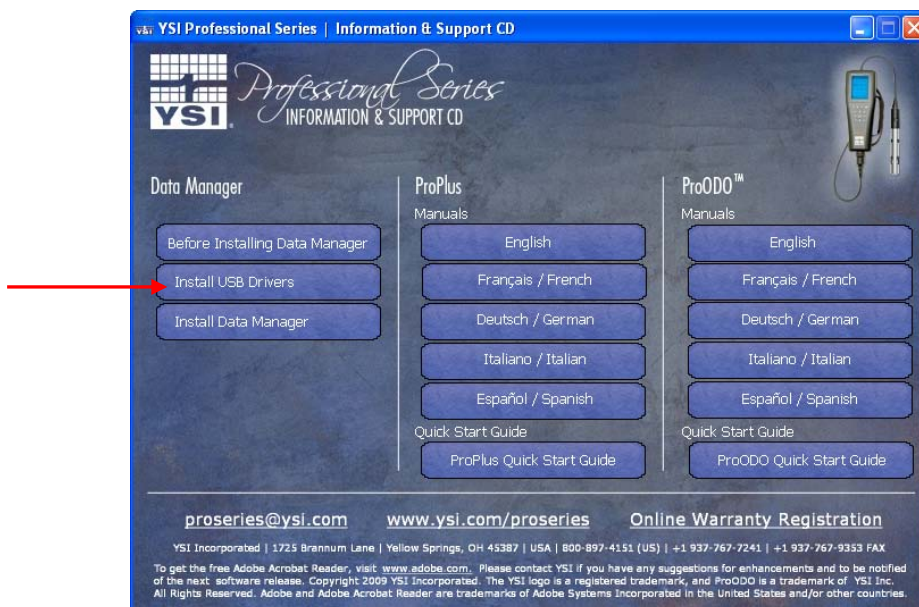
YSI Professional Series | Information & Support CD

YSI

Professional Series
INFORMATION & SUPPORT CD

Data Manager

Before Installing Data Manager

Install USB Drivers

Install Data Manager

ProPlus

Manuals

English

Français / French

Deutsch / German

Italiano / Italian

Español / Spanish

Quick Start Guide

ProPlus Quick Start Guide

ProODO™

Manuals

English

Français / French

Deutsch / German

Italiano / Italian

Español / Spanish

Quick Start Guide

ProODO Quick Start Guide

proseries@ysi.com www.ysi.com/proseries Online Warranty Registration

YSI Incorporated | 1725 Brannum Lane | Yellow Springs, OH 45387 | USA | 800-897-4151 (US) | +1 937-767-7241 | +1 937-767-9353 FAX

To get the free Adobe Acrobat Reader, visit www.adobe.com. Please contact YSI if you have any suggestions for enhancements and to be notified of the next software release. Copyright 2009 YSI Incorporated. The YSI logo is a registered trademark, and ProODO is a trademark of YSI Inc. All Rights Reserved. Adobe and Adobe Acrobat Reader are trademarks of Adobe Systems Incorporated in the United States and/or other countries.